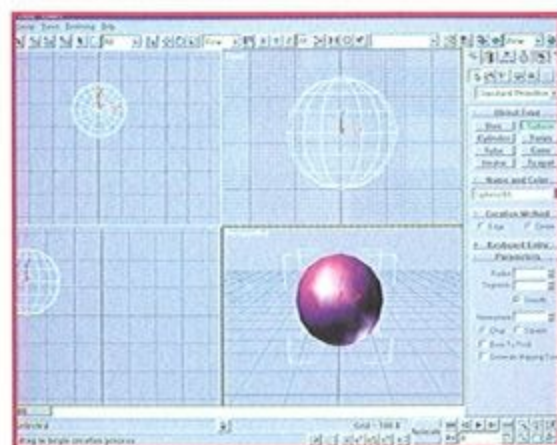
Object Type
Box
Sphere
Cylinder
Torus
Tube
Cone
GeoSphere
Teapot
Name and Color
Sphere01
Creation Method
Edge
Center
Keyboard Entry
Parameters
Radius
Segments
Smooth
Hemisphere
Chop
Squash
Base To Pivot
Generate Mapping Coords
Standard Primitives
Front
Perspective
Grid = 10.0
Selected
Click or click-and-drag to begin creation process